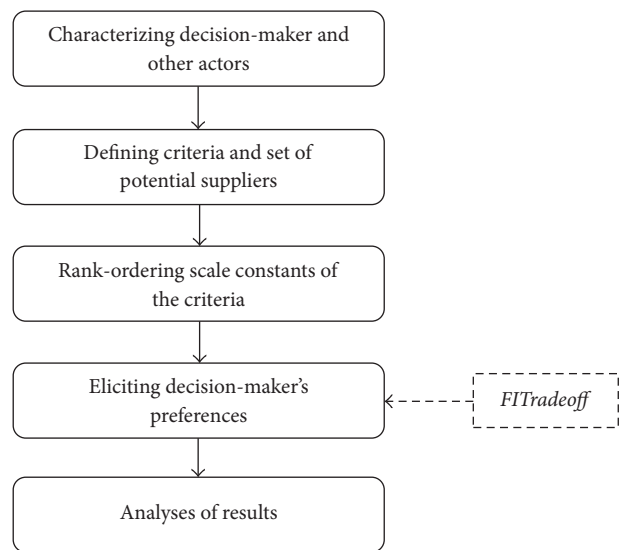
Characterizing decision-maker and other actors

Defining criteria and set of potential suppliers

Rank-ordering scale constants of the criteria

Eliciting decision-maker's preferences

FITradeoff

Analyses of results